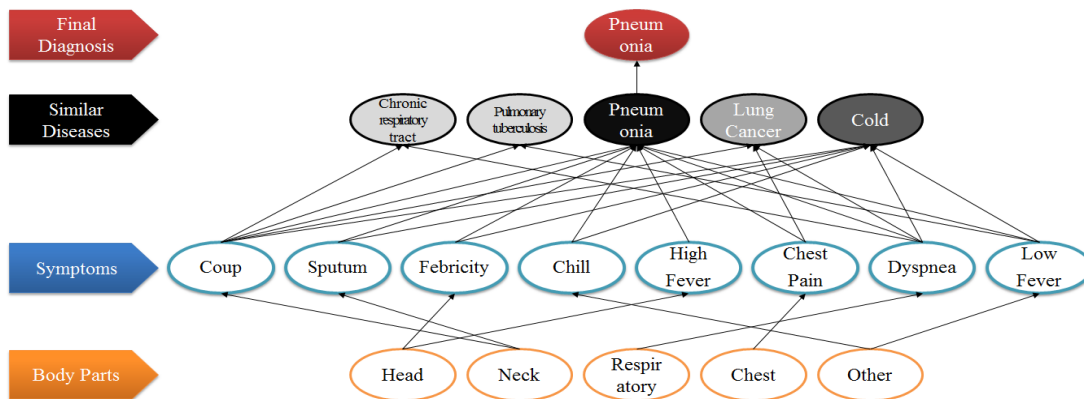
Final Diagnosis

Pneumonia

Similar Diseases

Chronic respiratory tract

Pulmonary tuberculosis

Pneumonia

Lung Cancer

Cold

Symptoms

Coup

Sputum

Febricity

Chill

High Fever

Chest Pain

Dyspnea

Low Fever

Body Parts

Head

Neck

Respiratory

Chest

Other